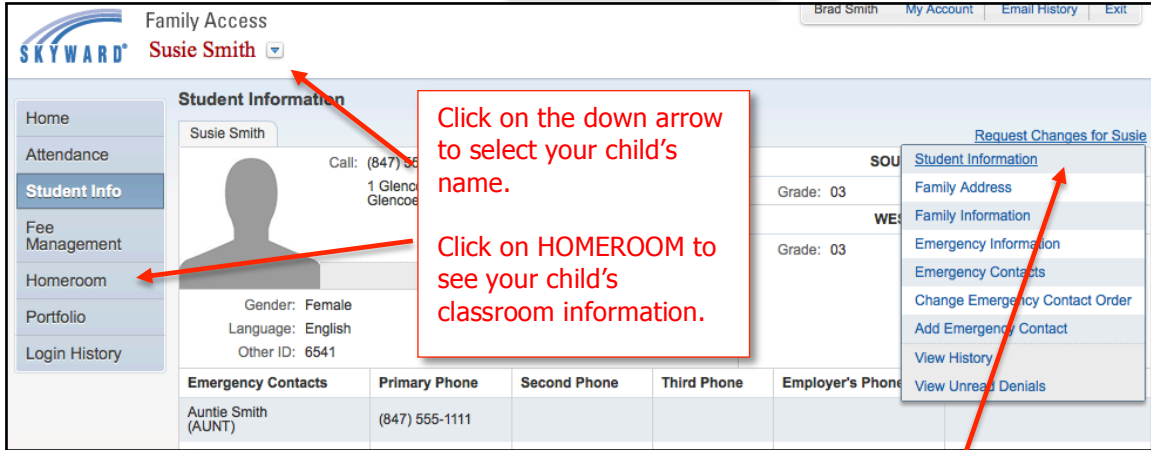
SKYWARD®

Family Access

Susie Smith

Brad Smith | My Account | Email History | Exit

Home
Attendance
Student Info
Fee Management
Homeroom
Portfolio
Login History

Student Information

Susie Smith

Call: (847) 55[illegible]
1 Glenco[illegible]
Glencoe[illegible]

Gender: Female
Language: English
Other ID: 6541

Click on the down arrow to select your child's name.

Click on HOMEROOM to see your child's classroom information.

SOU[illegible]
Grade: 03
WES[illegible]
Grade: 03

Request Changes for Susie

Student Information
Family Address
Family Information
Emergency Information
Emergency Contacts
Change Emergency Contact Order
Add Emergency Contact
View History
View Unread Denials

| Emergency Contacts | Primary Phone | Second Phone | Third Phone | Employer's Phone |
|---|---|---|---|---|
| Auntie Smith (AUNT) | (847) 555-1111 | | | |